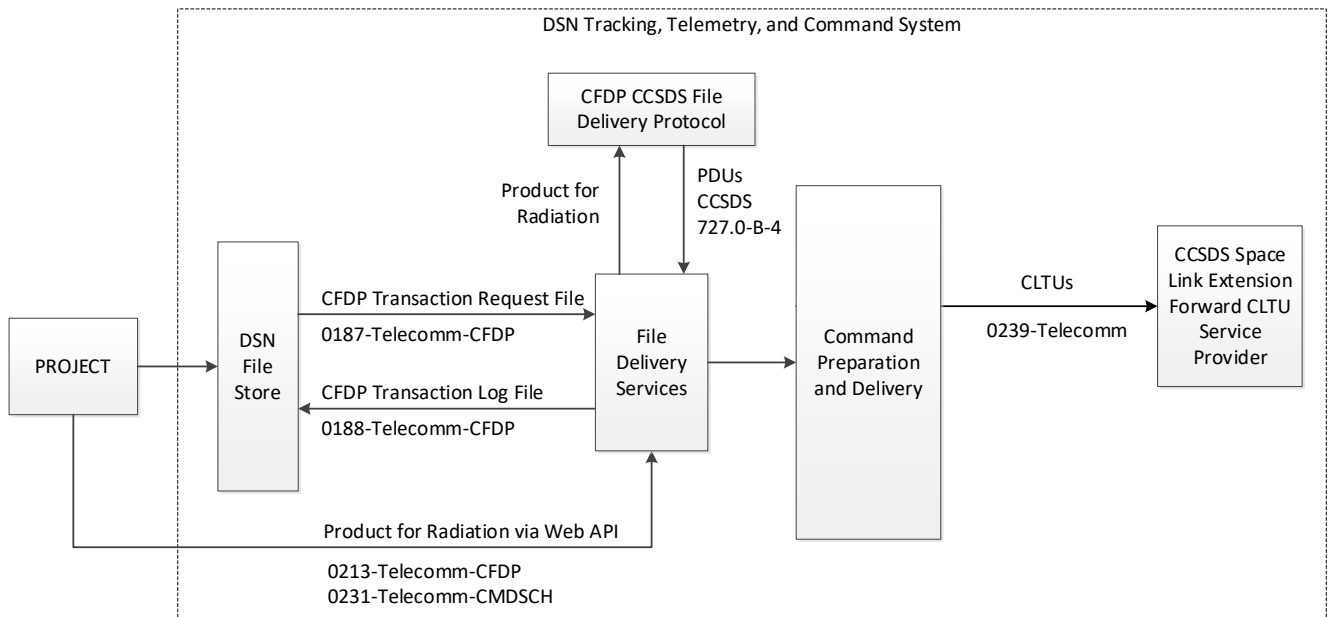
DSN Tracking, Telemetry, and Command System

CFDP CCSDS File Delivery Protocol

Product for Radiation

PDUs
CCSDS
727.0-B-4

PROJECT

DSN File Store

CFDP Transaction Request File
0187-Telecomm-CFDP

CFDP Transaction Log File
0188-Telecomm-CFDP

File Delivery Services

Command Preparation and Delivery

CLTUs
0239-Telecomm

CCSDS Space Link Extension Forward CLTU Service Provider

Product for Radiation via Web API

0213-Telecomm-CFDP
0231-Telecomm-CMDSCH